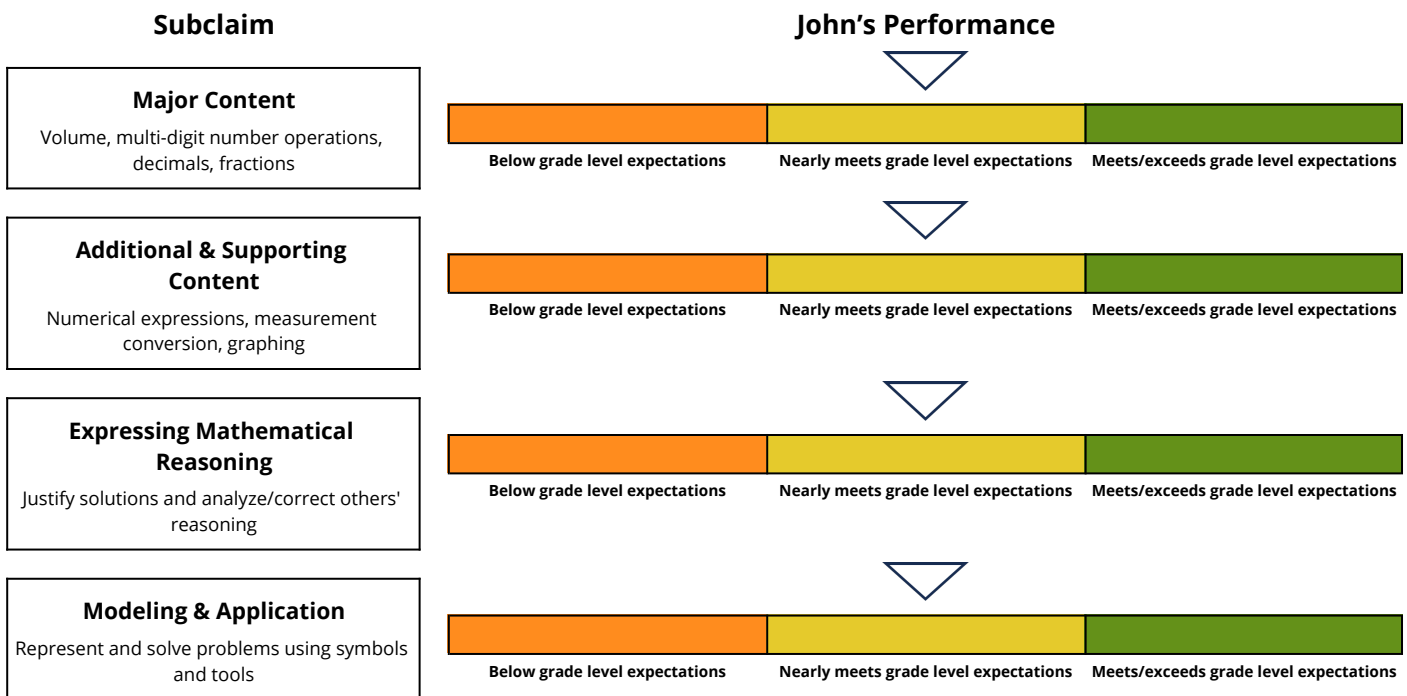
Subclaim

John's Performance

Major Content

Volume, multi-digit number operations, decimals, fractions

Below grade level expectations | Nearly meets grade level expectations | Meets/exceeds grade level expectations

Additional & Supporting Content

Numerical expressions, measurement conversion, graphing

Below grade level expectations | Nearly meets grade level expectations | Meets/exceeds grade level expectations

Expressing Mathematical Reasoning

Justify solutions and analyze/correct others' reasoning

Below grade level expectations | Nearly meets grade level expectations | Meets/exceeds grade level expectations

Modeling & Application

Represent and solve problems using symbols and tools

Below grade level expectations | Nearly meets grade level expectations | Meets/exceeds grade level expectations